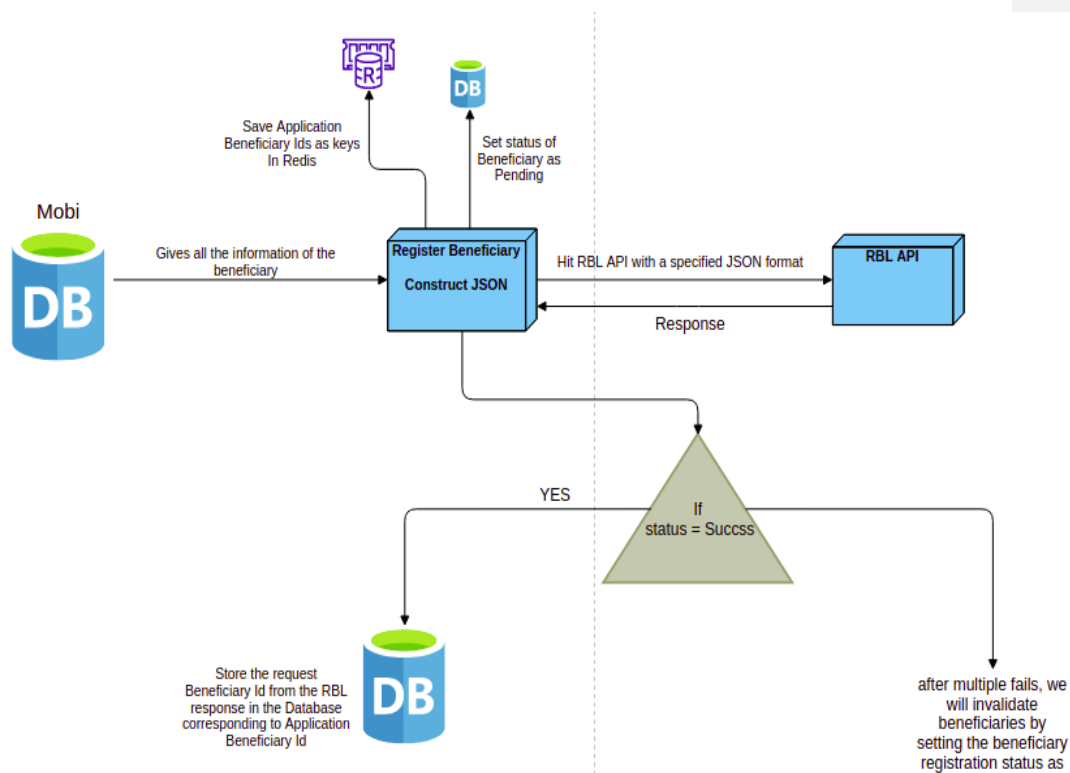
R

DB

Save Application Beneficiary Ids as keys In Redis

Set status of Beneficiary as Pending

Mobi

DB

Gives all the information of the beneficiary

Register Beneficiary

Construct JSON

Hit RBL API with a specified JSON format

RBL API

Response

YES

If status = Succss

DB

Store the request Beneficiary Id from the RBL response in the Database corresponding to Application Beneficiary Id

after multiple fails, we will invalidate beneficiaries by setting the beneficiary registration status as